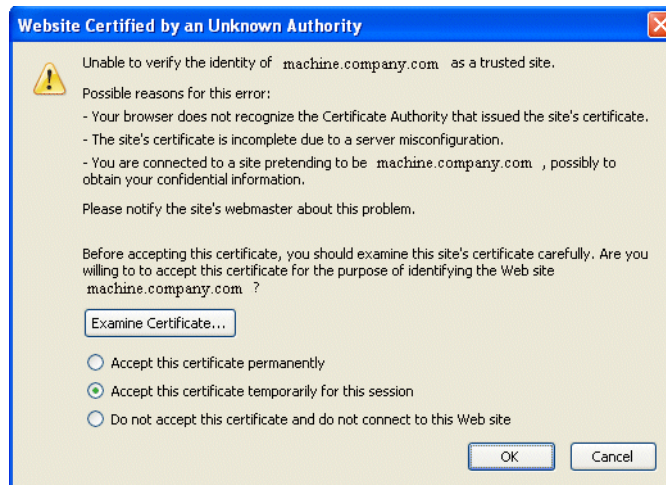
Website Certified by an Unknown Authority

Unable to verify the identity of machine.company.com as a trusted site.

Possible reasons for this error:
- Your browser does not recognize the Certificate Authority that issued the site's certificate.
- The site's certificate is incomplete due to a server misconfiguration.
- You are connected to a site pretending to be machine.company.com , possibly to obtain your confidential information.

Please notify the site's webmaster about this problem.

Before accepting this certificate, you should examine this site's certificate carefully. Are you willing to to accept this certificate for the purpose of identifying the Web site machine.company.com ?

Examine Certificate...

Accept this certificate permanently

Accept this certificate temporarily for this session

Do not accept this certificate and do not connect to this Web site

OK

Cancel